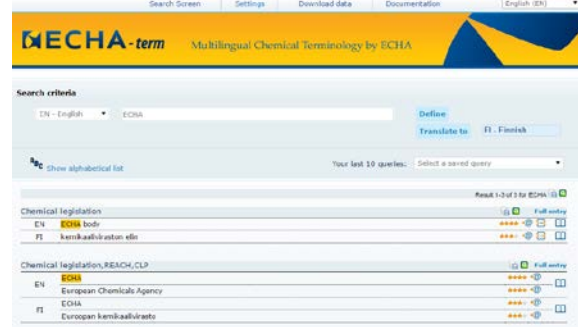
Search Screen Settings Download data Documentation English (EN)

ECHA-term Multilingual Chemical Terminology by ECHA

Search criteria

EN - English ECHA

Define

Translate to FI - Finnish

Show alphabetical list

Your last 10 queries: Select a saved query

Result 1-3 of 3 for ECHA

Chemical legislation Full entry

| | | |
|---|---|---|
| EN | ECHA body | |
| FI | kemikaaliviraston elin | |

Chemical legislation, REACH, CLP Full entry

| | | |
|---|---|---|
| EN | ECHA | |
| | European Chemicals Agency | |
| FI | ECHA | |
| | Euroopan kemikaalivirasto | |